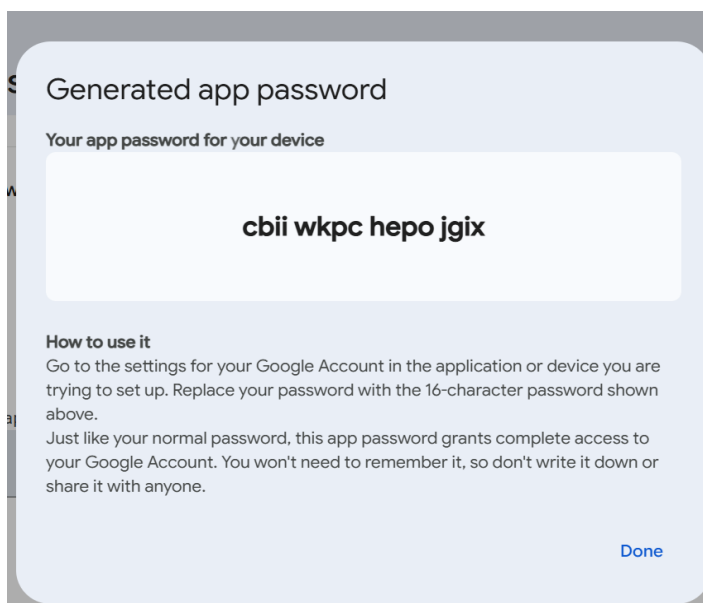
Generated app password

Your app password for your device

cbii wkpc hepo jgix

How to use it
Go to the settings for your Google Account in the application or device you are trying to set up. Replace your password with the 16-character password shown above.
Just like your normal password, this app password grants complete access to your Google Account. You won't need to remember it, so don't write it down or share it with anyone.

Done